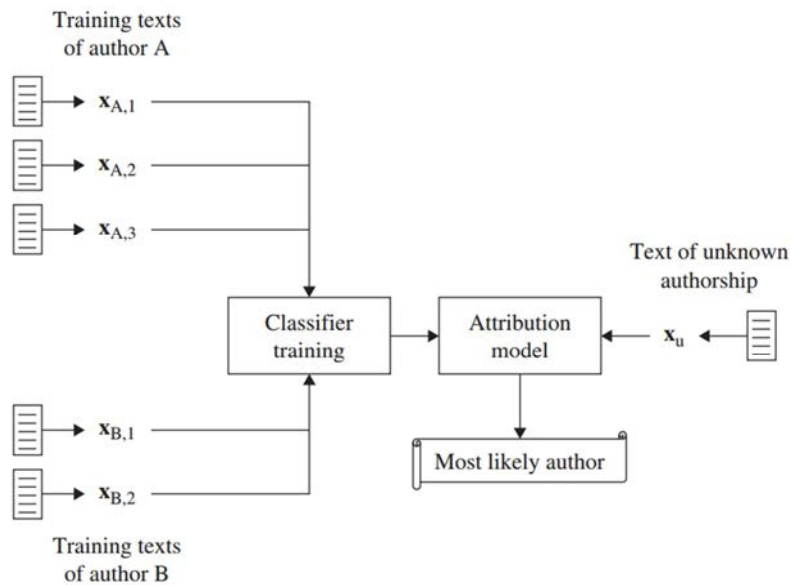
Training texts
of author A

$\mathbf{x}_{A,1}$

$\mathbf{x}_{A,2}$

$\mathbf{x}_{A,3}$

Text of unknown
authorship

Classifier
training

Attribution
model

$\mathbf{x}_u$

$\mathbf{x}_{B,1}$

Most likely author

$\mathbf{x}_{B,2}$

Training texts
of author B